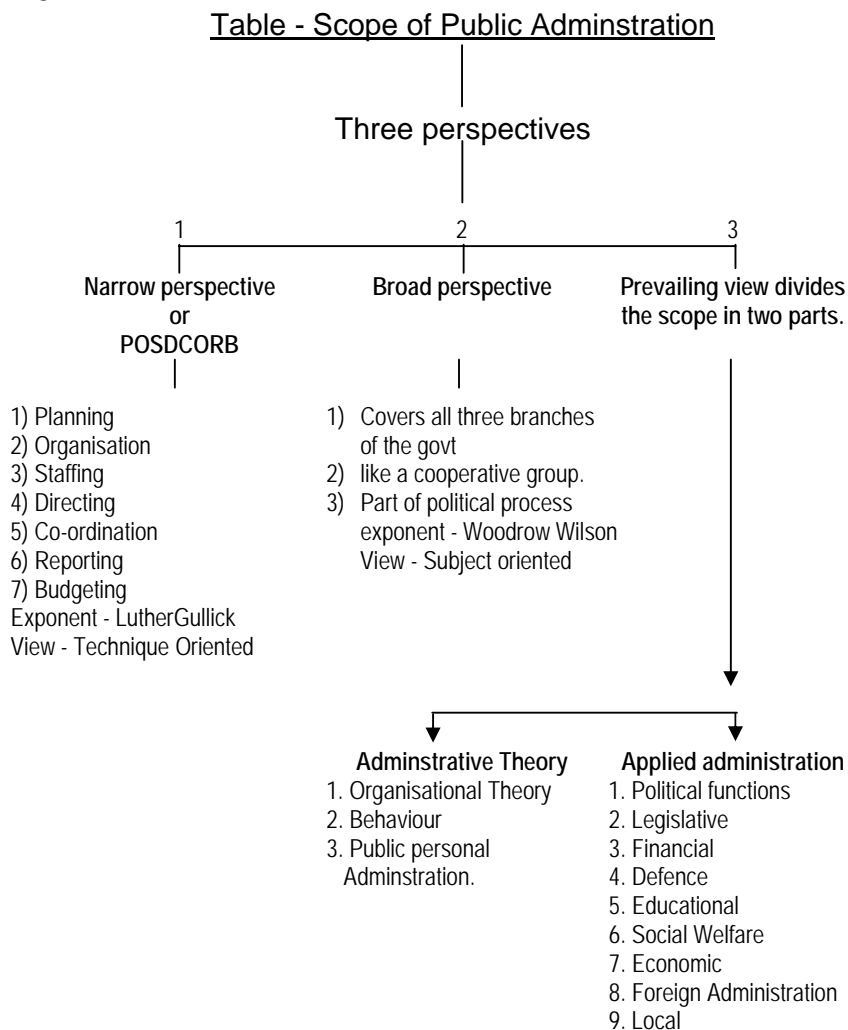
Table - Scope of Public Adminstration

Three perspectives

1

Narrow perspective
or
POSDCORB

1) Planning
2) Organisation
3) Staffing
4) Directing
5) Co-ordination
6) Reporting
7) Budgeting
Exponent - LutherGullick
View - Technique Oriented

2

Broad perspective

1) Covers all three branches of the govt
2) like a cooperative group.
3) Part of political process
exponent - Woodrow Wilson
View - Subject oriented

3

Prevailing view divides the scope in two parts.

Adminstrative Theory
1. Organisational Theory
2. Behaviour
3. Public personal Adminstration.

Applied administration
1. Political functions
2. Legislative
3. Financial
4. Defence
5. Educational
6. Social Welfare
7. Economic
8. Foreign Administration
9. Local